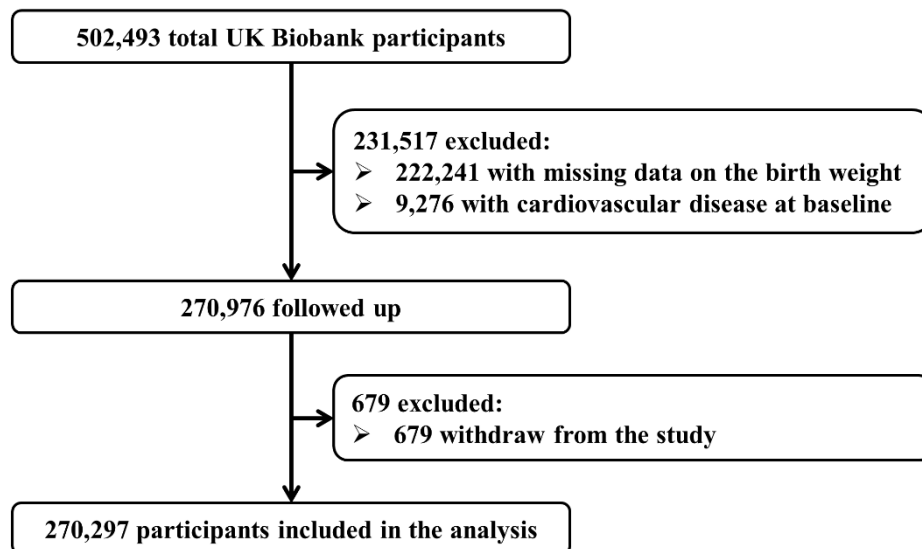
502,493 total UK Biobank participants

231,517 excluded:
➢ 222,241 with missing data on the birth weight
➢ 9,276 with cardiovascular disease at baseline

270,976 followed up

679 excluded:
➢ 679 withdraw from the study

270,297 participants included in the analysis